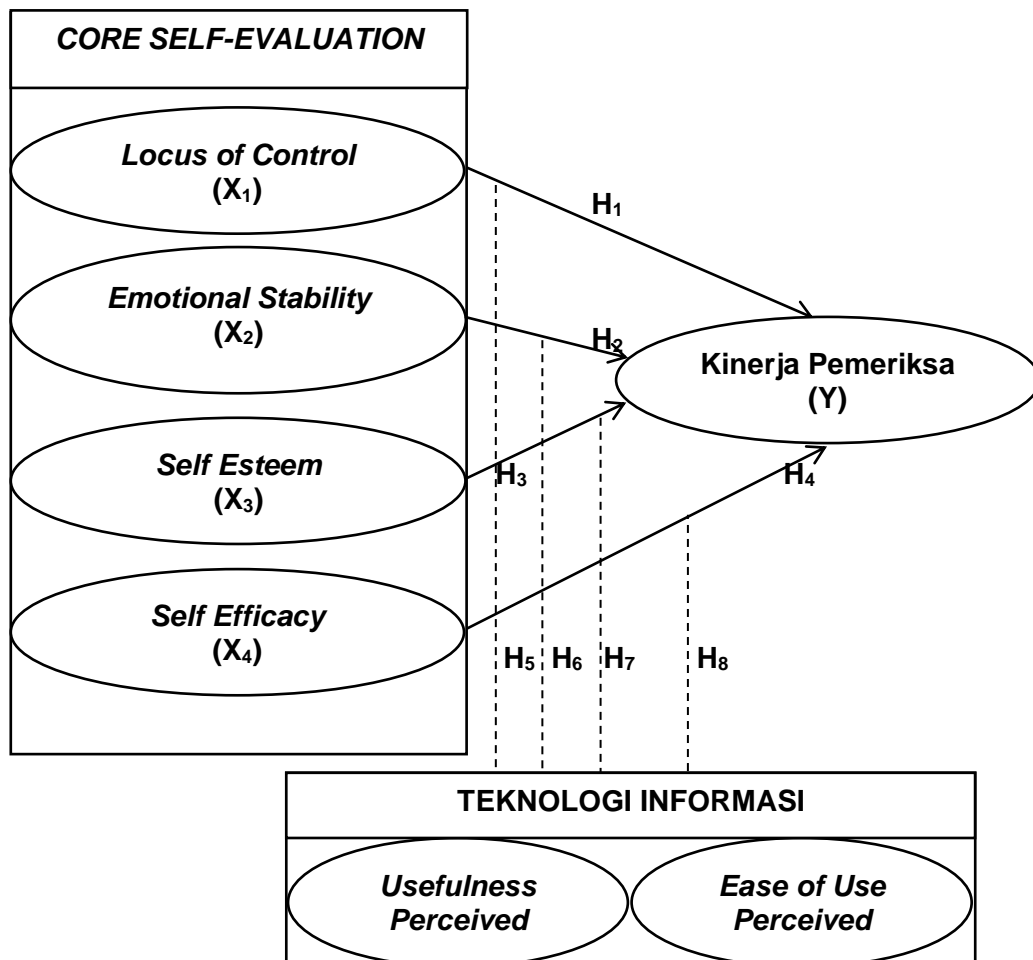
CORE SELF-EVALUATION

Locus of Control
($X_1$)

Emotional Stability
($X_2$)

Self Esteem
($X_3$)

Self Efficacy
($X_4$)

$H_1$

$H_2$

Kinerja Pemeriksa
(Y)

$H_3$

$H_4$

$H_5$ $H_6$ $H_7$ $H_8$

TEKNOLOGI INFORMASI

Usefulness Perceived

Ease of Use Perceived